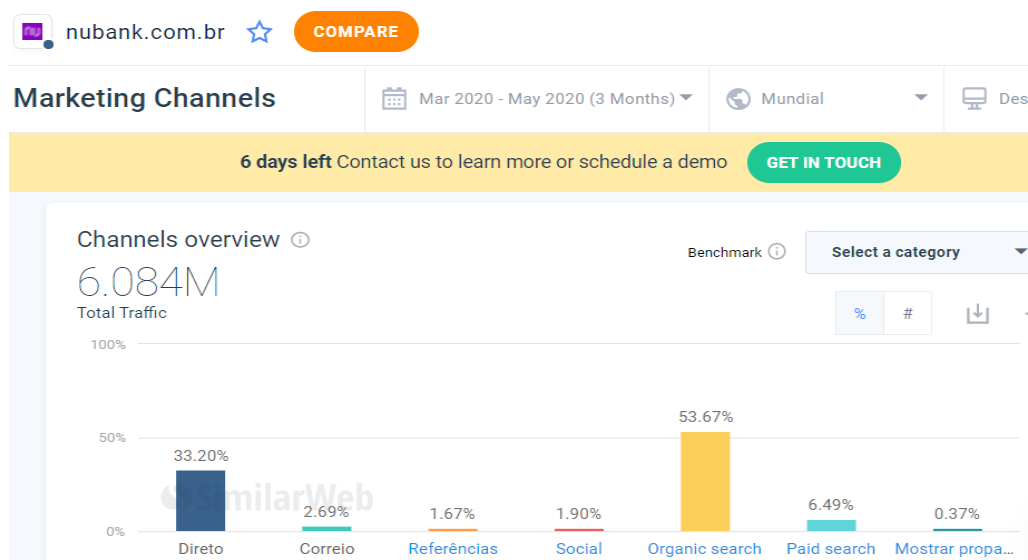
nu nubank.com.br COMPARE

Marketing Channels

Mar 2020 - May 2020 (3 Months)

Mundial

Des

6 days left Contact us to learn more or schedule a demo GET IN TOUCH

Channels overview

6.084M

Total Traffic

Benchmark

Select a category

%

#

100%

50%

0%

SimilarWeb

| Direto | Correio | Referências | Social | Organic search | Paid search | Mostrar propa |
|---|---|---|---|---|---|---|
| 33.20% | 2.69% | 1.67% | 1.90% | 53.67% | 6.49% | 0.37% |